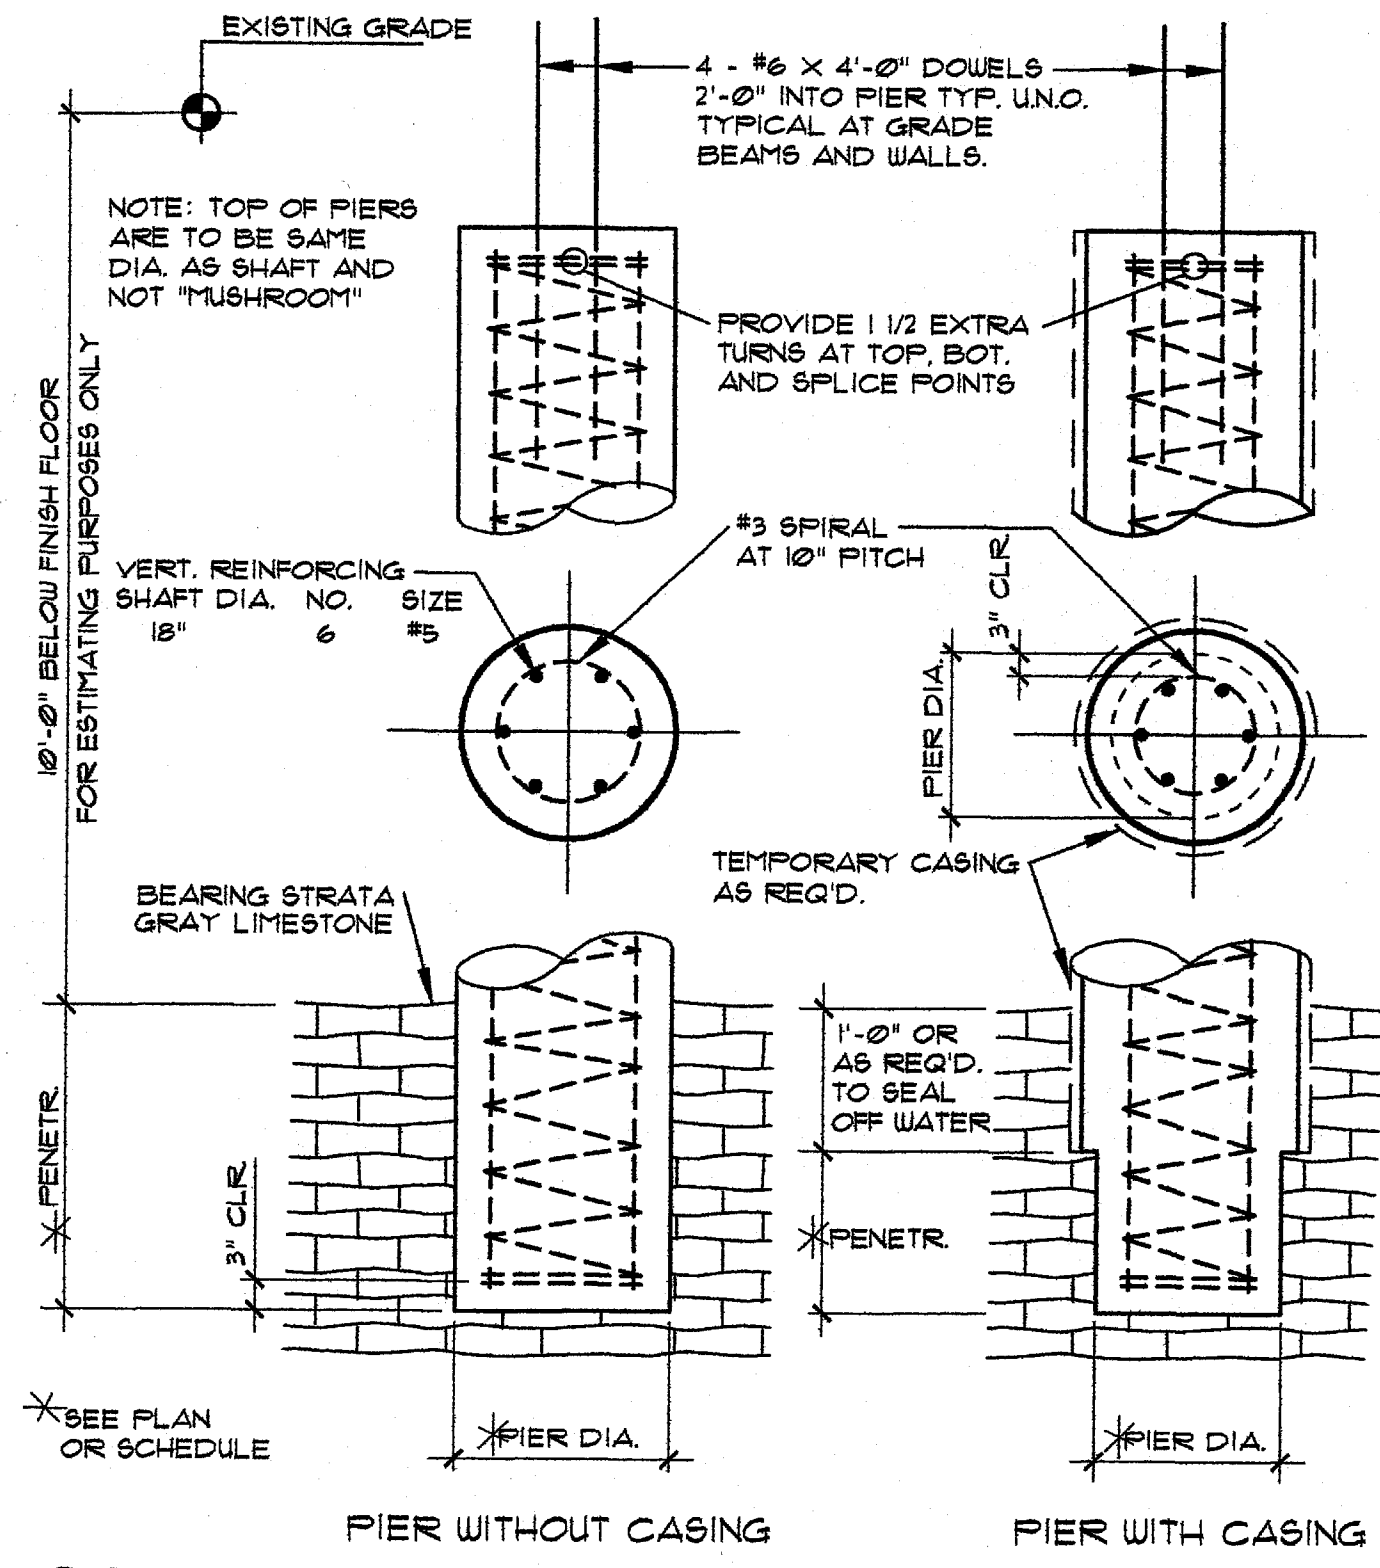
EXISTING GRADE

4 - #6 X 4'-Ø" DOWELS 2'-Ø" INTO PIER TYP. U.N.O. TYPICAL AT GRADE BEAMS AND WALLS.

NOTE: TOP OF PIERS ARE TO BE SAME DIA. AS SHAFT AND NOT "MUSHROOM"

PROVIDE 1 1/2 EXTRA TURNS AT TOP, BOT. AND SPLICE POINTS

10'-Ø" BELOW FINISH FLOOR FOR ESTIMATING PURPOSES ONLY

#3 SPIRAL AT 10" PITCH

VERT. REINFORCING

| SHAFT DIA. | NO. | SIZE |
|---|---|---|
| 18" | 6 | #5 |

3" CLR

PIER DIA.

TEMPORARY CASING AS REQ'D.

BEARING STRATA GRAY LIMESTONE

1'-Ø" OR AS REQ'D. TO SEAL OFF WATER

*PENETR.

3" CLR

*PENETR.

*SEE PLAN OR SCHEDULE

*PIER DIA.

*PIER DIA.

PIER WITHOUT CASING

PIER WITH CASING